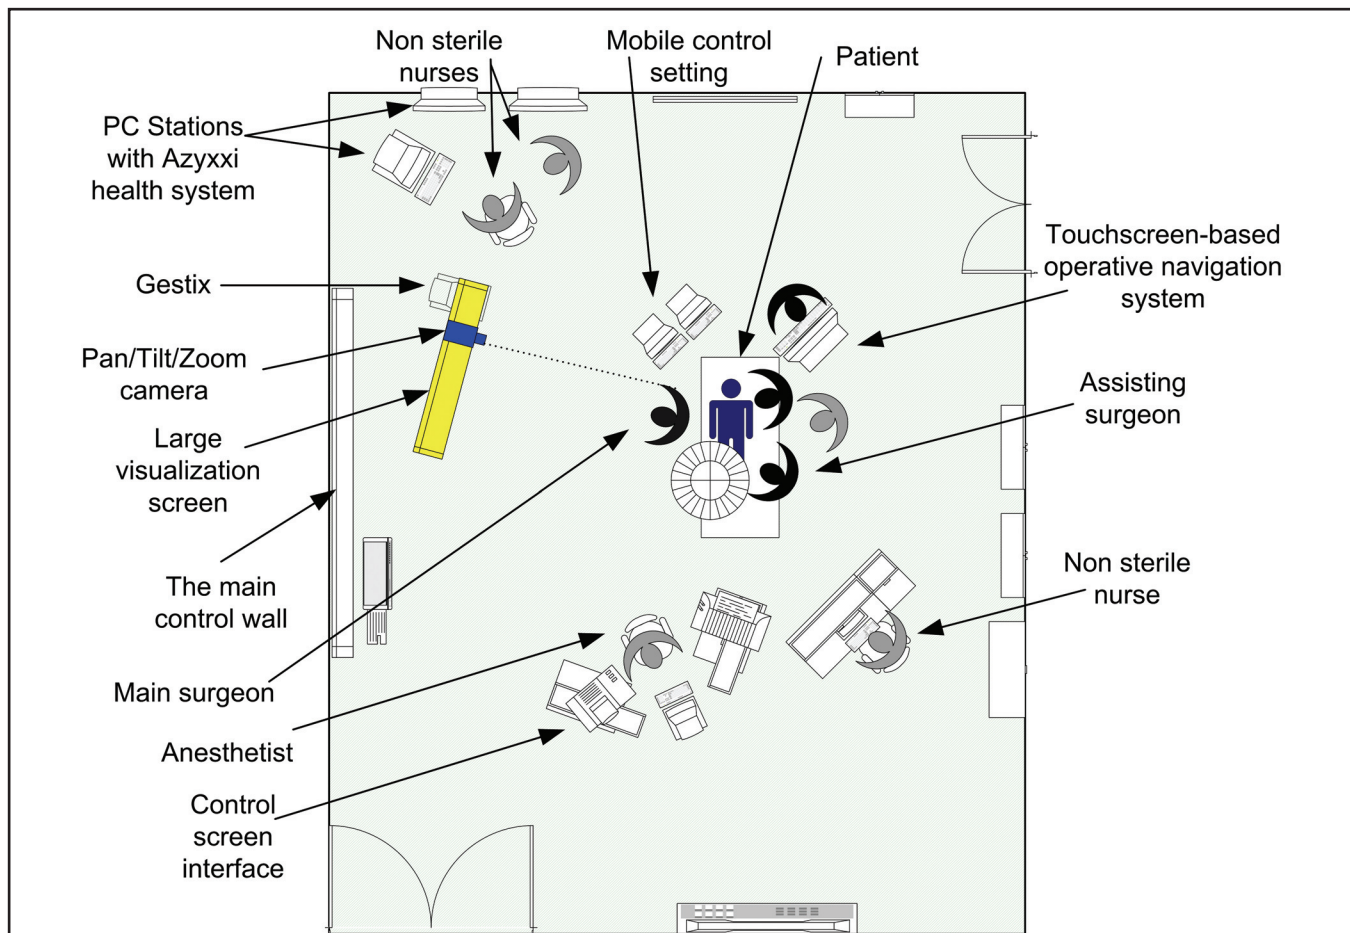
Non sterile nurses

Mobile control setting

Patient

PC Stations with Azyxxi health system

Gestix

Touchscreen-based operative navigation system

Pan/Tilt/Zoom camera

Large visualization screen

Assisting surgeon

The main control wall

Non sterile nurse

Main surgeon

Anesthetist

Control screen interface